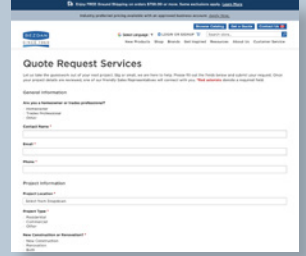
Enjoy FREE Ground Shipping on orders $750.00 or more. Some exclusions apply. Learn More

Industry preferred pricing available with an approved business account. Learn More

Select Language | LOGIN OR SIGNUP | Search Here

Browse Catalog | Get a Quote | Contact Us

New Products | Shop | Brands | Get Inspired | Resources | About Us | Customer Service

Quote Request Services

Let us take the guesswork out of your next project. Sign in email, we are here to help. Please fill out the fields below and submit your request. Once your project details are reviewed, one of our friendly Sales Representatives will contact with you. *Red asterisks denote a required field.

General Information

Are you a Homeowner or trades professional? *
Homeowner
Trades Professional
Other

Contact Name *

Email *

Phone *

Project Information

Project Location *
Select from Dropdown

Project Type *
Residential
Commercial
Other

New Construction or Renovation? *
New Construction
Renovation
Both